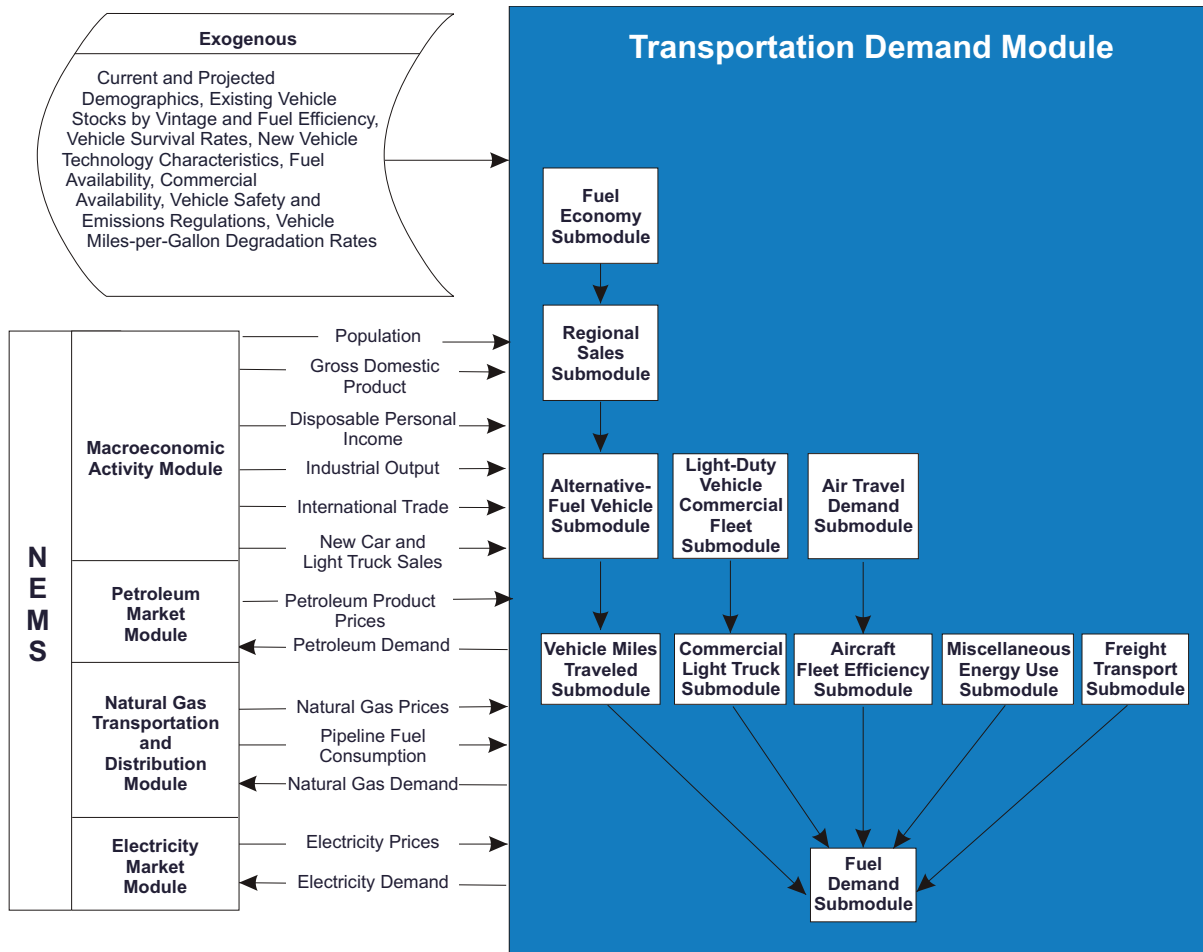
Exogenous

Current and Projected Demographics, Existing Vehicle Stocks by Vintage and Fuel Efficiency, Vehicle Survival Rates, New Vehicle Technology Characteristics, Fuel Availability, Commercial Availability, Vehicle Safety and Emissions Regulations, Vehicle Miles-per-Gallon Degradation Rates

Transportation Demand Module

Fuel Economy Submodule

Regional Sales Submodule

Alternative-Fuel Vehicle Submodule

Light-Duty Vehicle Commercial Fleet Submodule

Air Travel Demand Submodule

Vehicle Miles Traveled Submodule

Commercial Light Truck Submodule

Aircraft Fleet Efficiency Submodule

Miscellaneous Energy Use Submodule

Freight Transport Submodule

Fuel Demand Submodule

NEMS

Macroeconomic Activity Module

Population

Gross Domestic Product

Disposable Personal Income

Industrial Output

International Trade

New Car and Light Truck Sales

Petroleum Market Module

Petroleum Product Prices

Petroleum Demand

Natural Gas Transportation and Distribution Module

Natural Gas Prices

Pipeline Fuel Consumption

Natural Gas Demand

Electricity Market Module

Electricity Prices

Electricity Demand